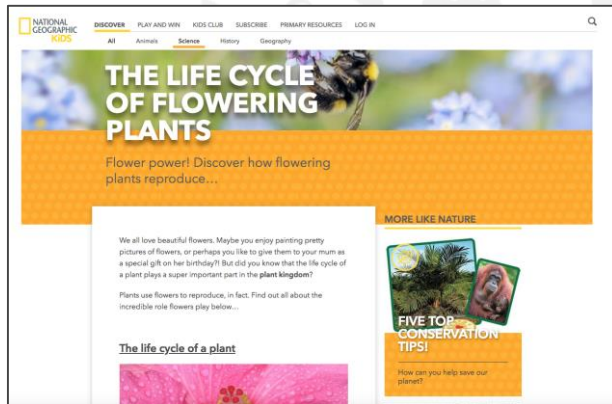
NATIONAL GEOGRAPHIC KIDS

DISCOVER PLAY AND WIN KIDS CLUB SUBSCRIBE PRIMARY RESOURCES LOG IN

All Animals Science History Geography

THE LIFE CYCLE OF FLOWERING PLANTS

Flower power! Discover how flowering plants reproduce...

We all love beautiful flowers. Maybe you enjoy painting pretty pictures of flowers, or perhaps you like to give them to your mum as a special gift on her birthday?! But did you know that the life cycle of a plant plays a super important part in the plant kingdom?

Plants use flowers to reproduce, in fact. Find out all about the incredible role flowers play below...

The life cycle of a plant

MORE LIKE NATURE

FIVE TOP CONSERVATION TIPS!

How can you help save our planet?